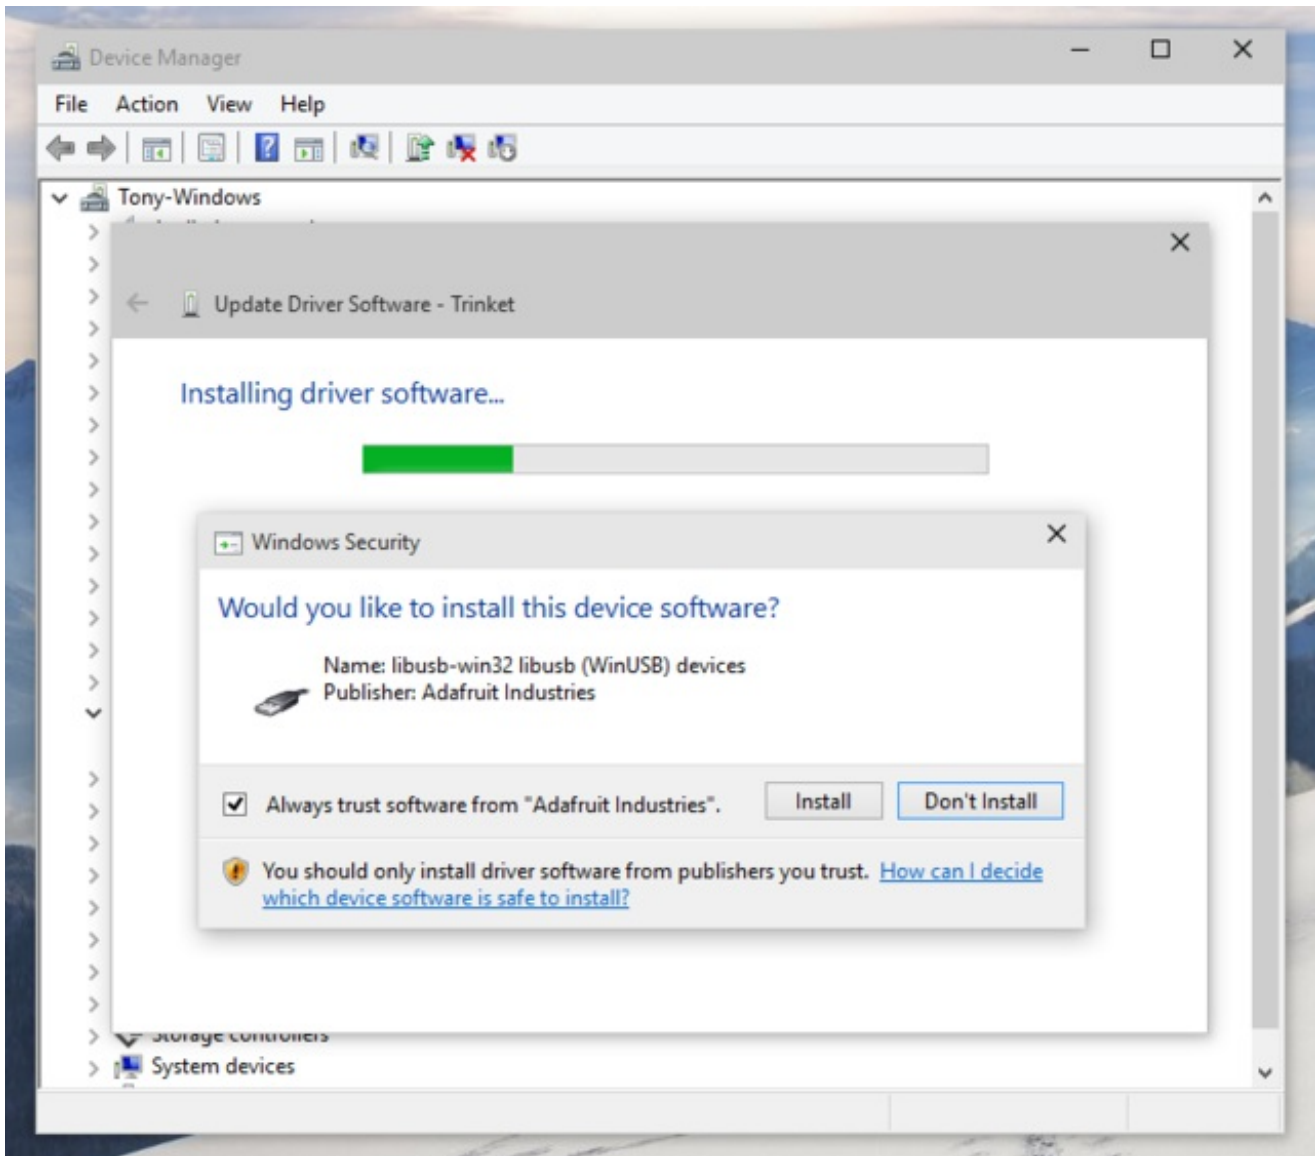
Device Manager

File Action View Help

Tony-Windows

Update Driver Software - Trinket

Installing driver software...

Windows Security

Would you like to install this device software?

Name: libusb-win32 libusb (WinUSB) devices
Publisher: Adafruit Industries

Always trust software from "Adafruit Industries".

Install

Don't Install

You should only install driver software from publishers you trust. How can I decide which device software is safe to install?

Storage controllers

System devices